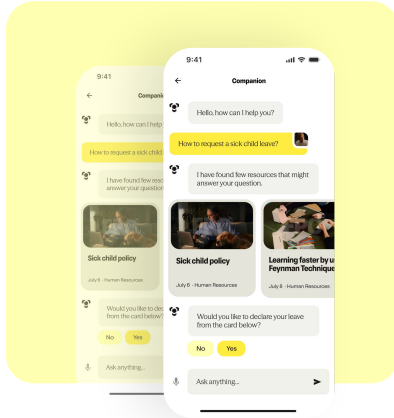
9:41

Companion

Hello, how can I help you?

How to request a sick child leave?

I have found few resources that might answer your question.

Sick child policy

July 8 · Human Resources

Learning faster by u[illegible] Feynman Technique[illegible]

July 8 · Human Resources

Would you like to declare your leave from the card below?

No

Yes

Ask anything...

9:41

Companion

Hello, how can I help

How to request a sick child

I have found few resources answer your question.

Sick child policy

July 8 · Human Resources

Would you like to declare from the card below?

No

Yes

Ask anything...